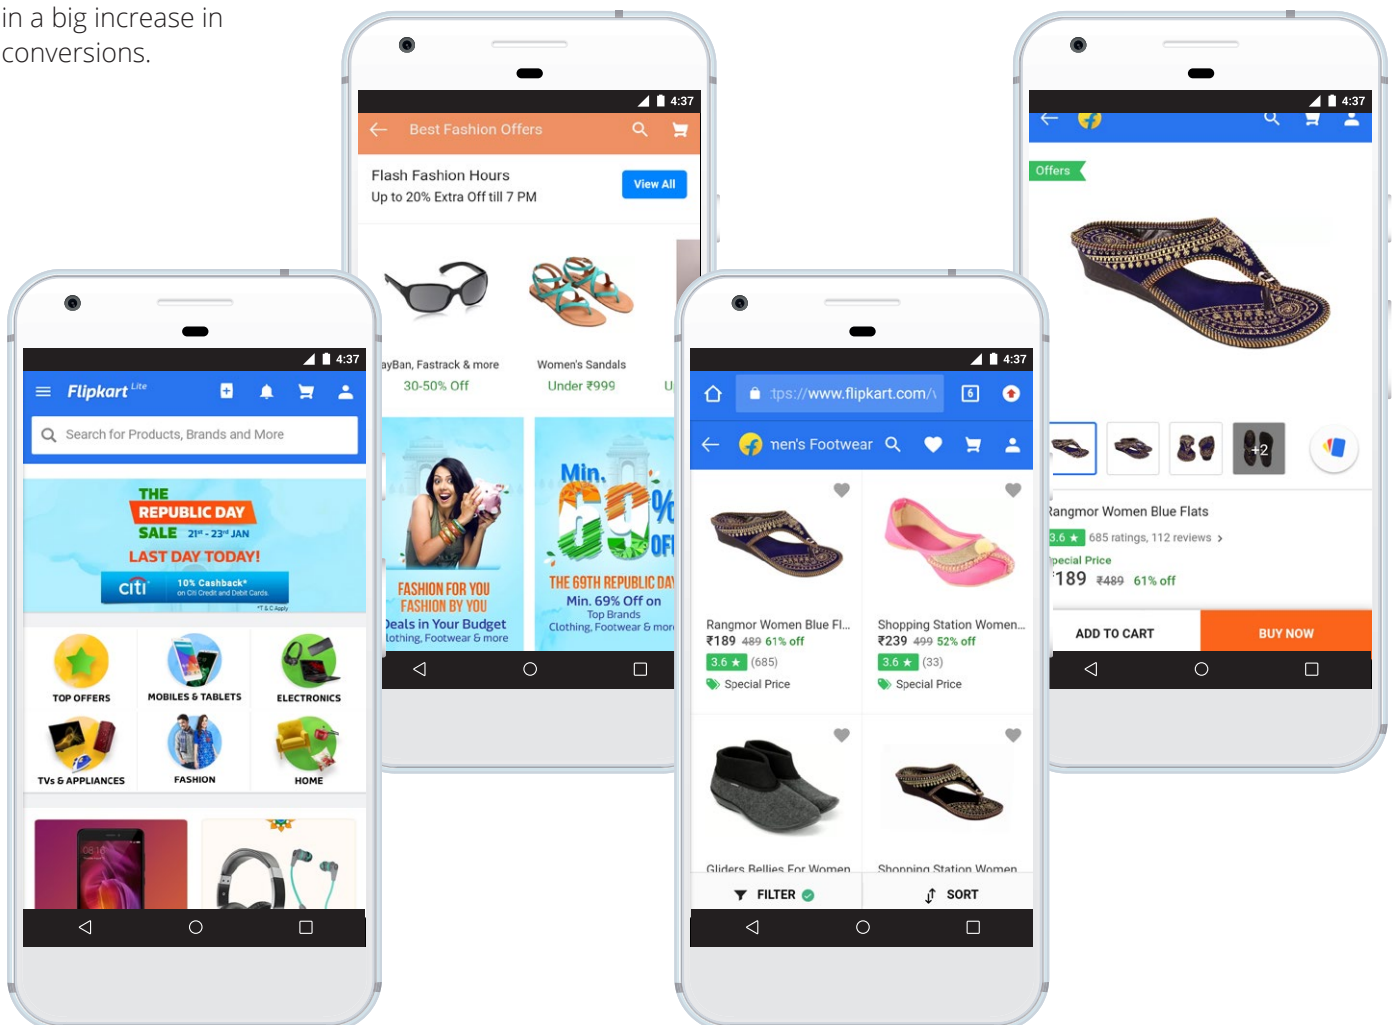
in a big increase in conversions.

4:37
Best Fashion Offers
Flash Fashion Hours
Up to 20% Extra Off till 7 PM
View All
ayBan, Fastrack & more
30-50% Off
Women's Sandals
Under ₹999
FASHION FOR YOU
FASHION BY YOU
Deals in Your Budget
lothing, Footwear & more
Min. 69% OFF
THE 69TH REPUBLIC DAY
Min. 69% Off on Top Brands
Clothing, Footwear & more

4:37
Flipkart Lite
Search for Products, Brands and More
THE REPUBLIC DAY SALE 21st - 23rd JAN
LAST DAY TODAY!
citi 10% Cashback* on Citi Credit and Debit Cards
*T & C Apply
TOP OFFERS
MOBILES & TABLETS
ELECTRONICS
TVs & APPLIANCES
FASHION
HOME

4:37
tps://www.flipkart.com/
6
nen's Footwear
Rangmor Women Blue Fl...
₹189 489 61% off
3.6 ★ (685)
Special Price
Shopping Station Women...
₹239 499 52% off
3.6 ★ (33)
Special Price
Gliders Bellies For Women
Shopping Station Women
FILTER
SORT

4:37
Offers
+2
Rangmor Women Blue Flats
3.6 ★ 685 ratings, 112 reviews
pecial Price
₹189 ₹489 61% off
ADD TO CART
BUY NOW